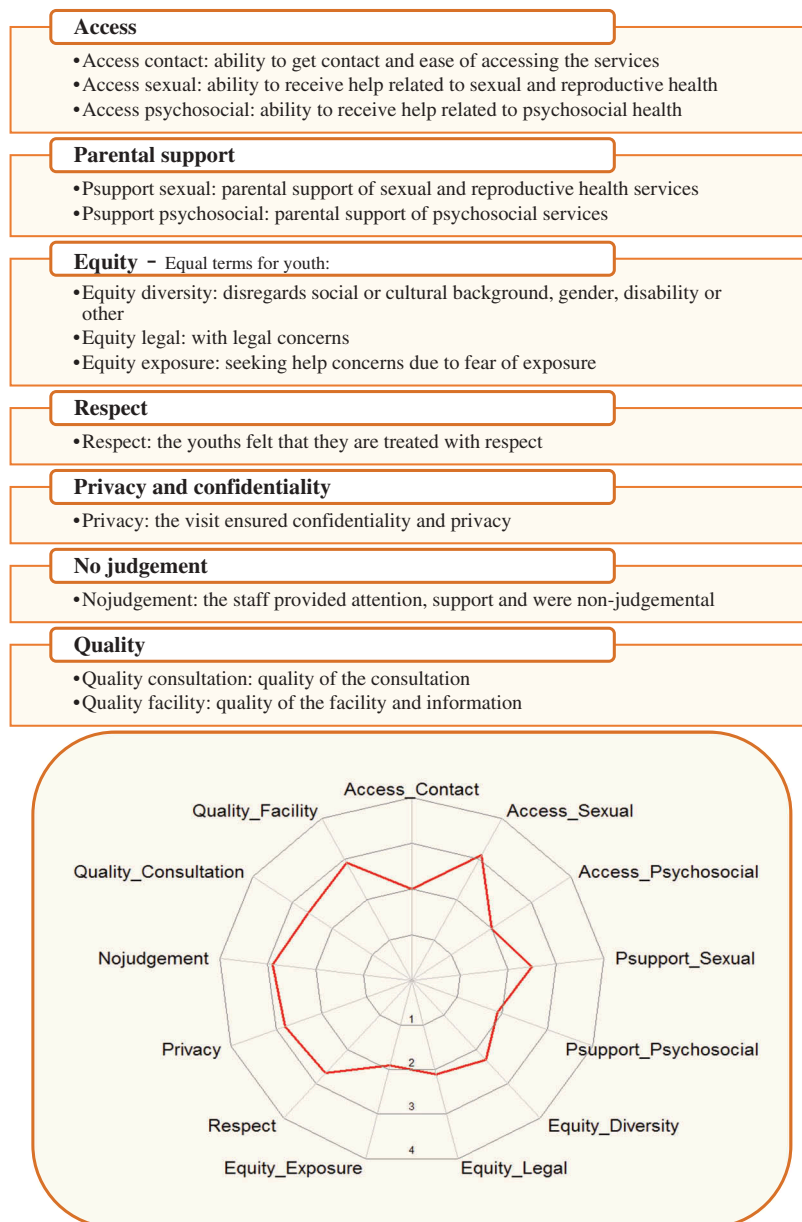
**Access**

•Access contact: ability to get contact and ease of accessing the services
•Access sexual: ability to receive help related to sexual and reproductive health
•Access psychosocial: ability to receive help related to psychosocial health

**Parental support**

•Psupport sexual: parental support of sexual and reproductive health services
•Psupport psychosocial: parental support of psychosocial services

**Equity** - Equal terms for youth:

•Equity diversity: disregards social or cultural background, gender, disability or other
•Equity legal: with legal concerns
•Equity exposure: seeking help concerns due to fear of exposure

**Respect**

•Respect: the youths felt that they are treated with respect

**Privacy and confidentiality**

•Privacy: the visit ensured confidentiality and privacy

**No judgement**

•Nojudgement: the staff provided attention, support and were non-judgemental

**Quality**

•Quality consultation: quality of the consultation
•Quality facility: quality of the facility and information

Access_Contact
Access_Sexual
Access_Psychosocial
Psupport_Sexual
Psupport_Psychosocial
Equity_Diversity
Equity_Legal
Equity_Exposure
Respect
Privacy
Nojudgement
Quality_Consultation
Quality_Facility
1
2
3
4